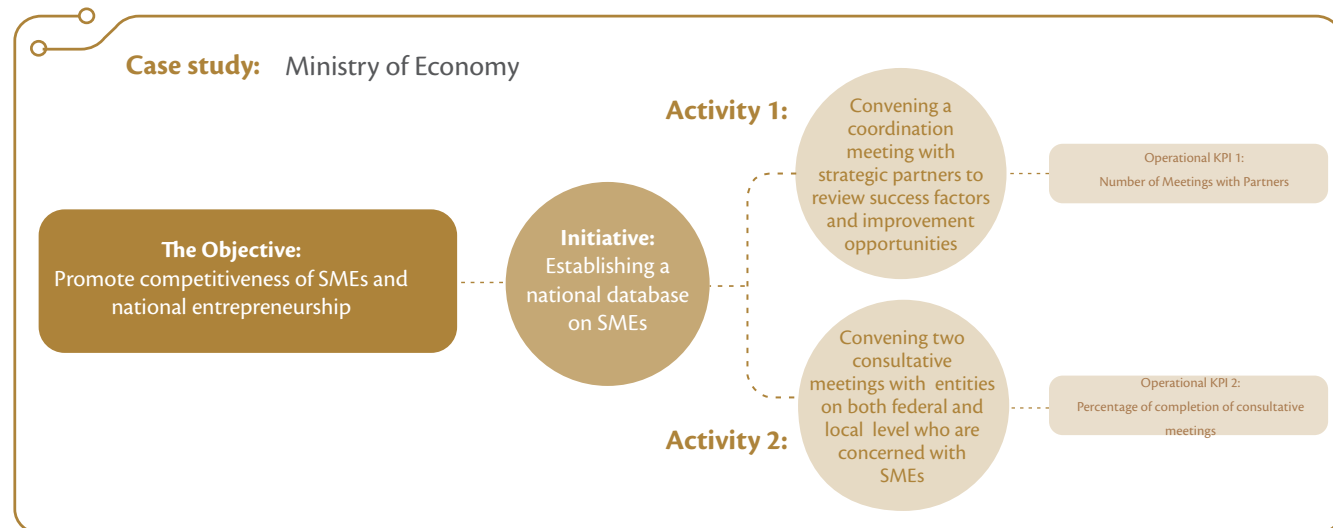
Case study: Ministry of Economy

The Objective:
Promote competitiveness of SMEs and national entrepreneurship

Initiative:
Establishing a national database on SMEs

Activity 1:

Convening a coordination meeting with strategic partners to review success factors and improvement opportunities

Operational KPI 1:
Number of Meetings with Partners

Activity 2:

Convening two consultative meetings with entities on both federal and local level who are concerned with SMEs

Operational KPI 2:
Percentage of completion of consultative meetings